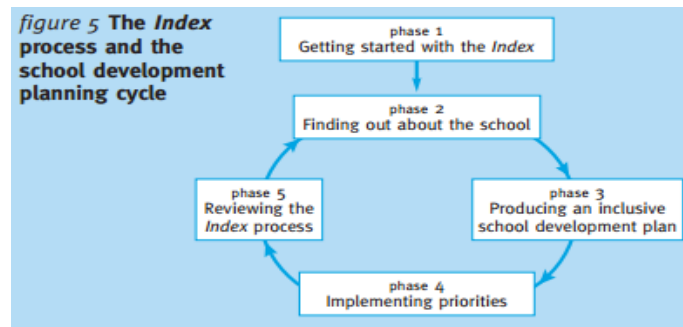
figure 5 The Index process and the school development planning cycle

phase 1
Getting started with the Index

phase 2
Finding out about the school

phase 3
Producing an inclusive school development plan

phase 4
Implementing priorities

phase 5
Reviewing the Index process